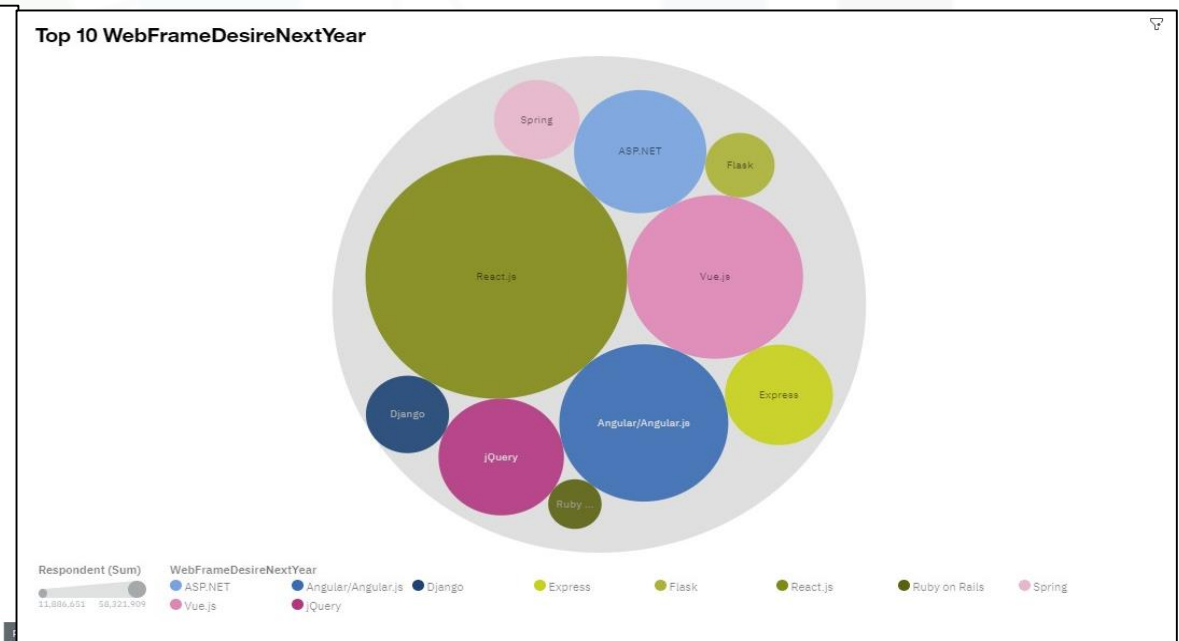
Top 10 WebFrameDesireNextYear

Spring

ASP.NET

Flask

React.js

Vue.js

Express

Django

Angular/Angular.js

jQuery

Ruby ...

Respondent (Sum)
11,886,651 58,321,909

WebFrameDesireNextYear
ASP.NET
Angular/Angular.js
Django
Express
Flask
React.js
Ruby on Rails
Spring
Vue.js
jQuery